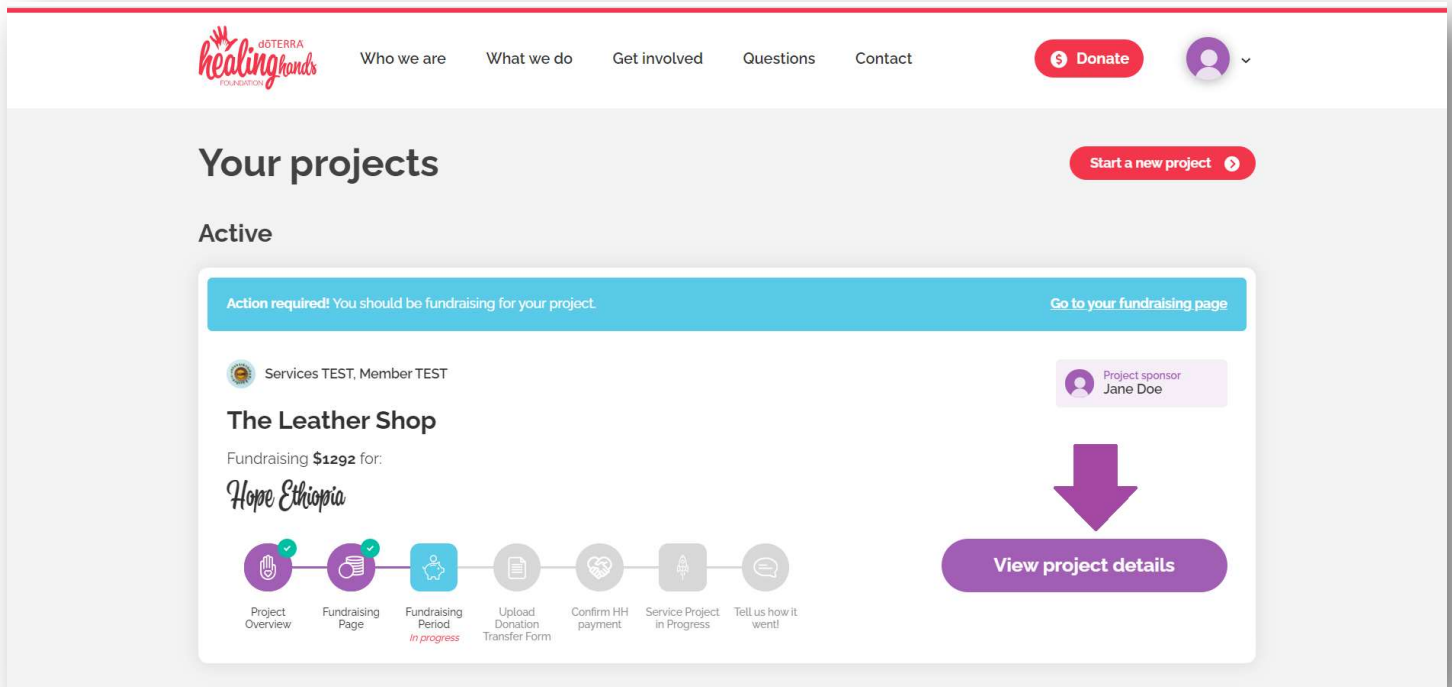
dōTERRA healing hands FOUNDATION

Who we are What we do Get involved Questions Contact

Donate

Your projects

Start a new project

Active

Action required! You should be fundraising for your project.

Go to your fundraising page

Services TEST, Member TEST

Project sponsor
Jane Doe

The Leather Shop

Fundraising $1292 for:

Hope Ethiopia

View project details

Project Overview

Fundraising Page

Fundraising Period
In progress

Upload Donation Transfer Form

Confirm HH payment

Service Project in Progress

Tell us how it went!